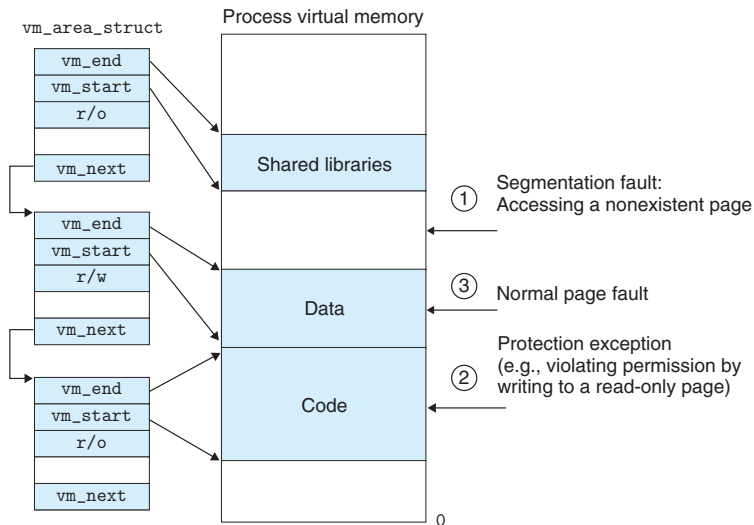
vm_area_struct

vm_end
vm_start
r/o
vm_next

vm_end
vm_start
r/w
vm_next

vm_end
vm_start
r/o
vm_next

Process virtual memory

Shared libraries

Data

Code

0

① Segmentation fault: Accessing a nonexistent page

③ Normal page fault

② Protection exception (e.g., violating permission by writing to a read-only page)